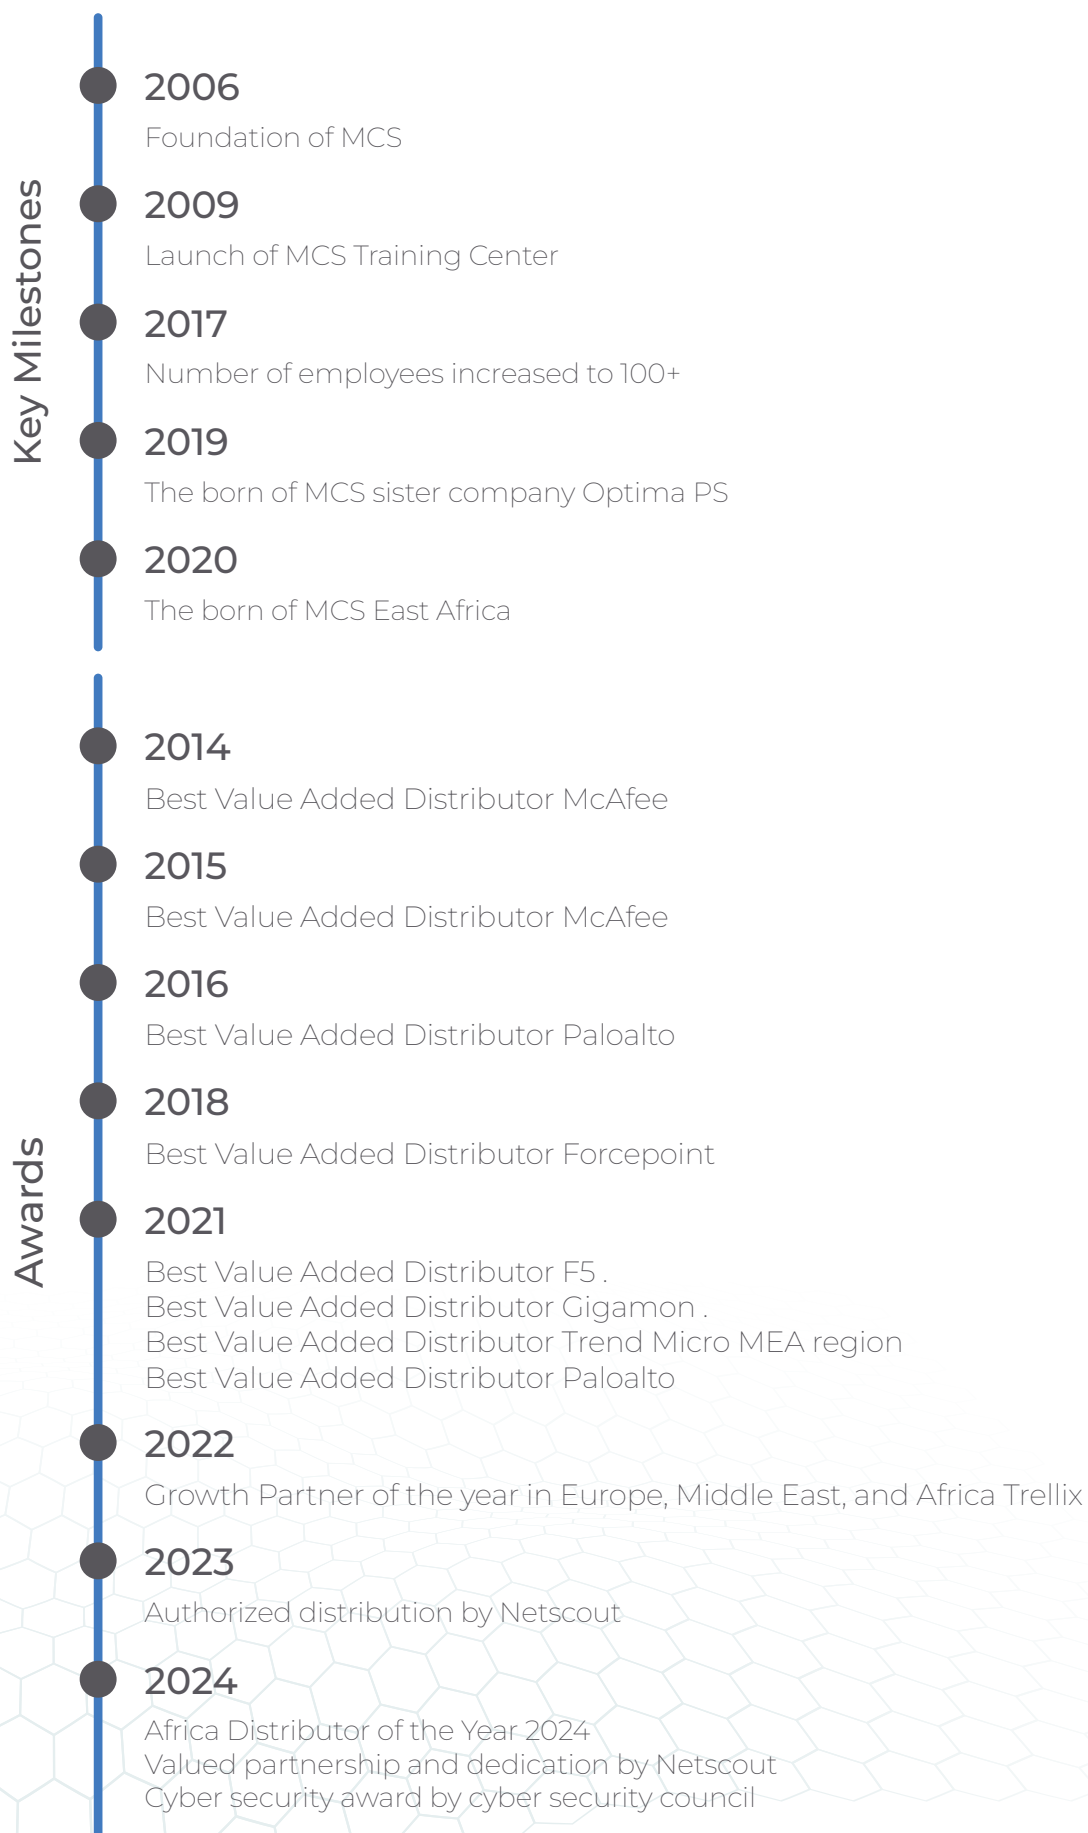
Key Milestones

2006
Foundation of MCS

2009
Launch of MCS Training Center

2017
Number of employees increased to 100+

2019
The born of MCS sister company Optima PS

2020
The born of MCS East Africa

Awards

2014
Best Value Added Distributor McAfee

2015
Best Value Added Distributor McAfee

2016
Best Value Added Distributor Paloalto

2018
Best Value Added Distributor Forcepoint

2021
Best Value Added Distributor F5 .
Best Value Added Distributor Gigamon .
Best Value Added Distributor Trend Micro MEA region
Best Value Added Distributor Paloalto

2022
Growth Partner of the year in Europe, Middle East, and Africa Trellix

2023
Authorized distribution by Netscout

2024
Africa Distributor of the Year 2024
Valued partnership and dedication by Netscout
Cyber security award by cyber security council